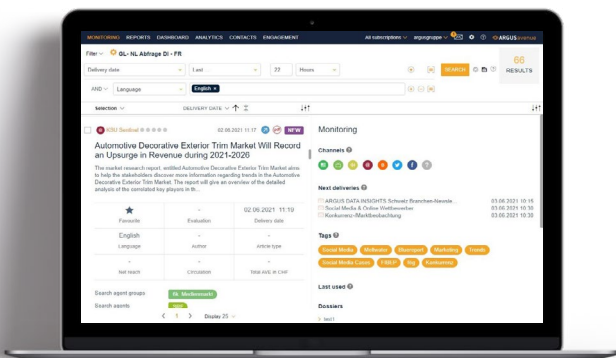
MONITORING REPORTS DASHBOARD ANALYTICS CONTACTS ENGAGEMENT

All subscriptions argusgruppe ARGUS avenue

Filter GL- NL Abfrage DI - FR

Delivery date

Last ...

22

Hours

SEARCH

66 RESULTS

AND Language

English ×

Selection

DELIVERY DATE

EIN Sostwel

02.06.2021 11:17

NEW

Automotive Decorative Exterior Trim Market Will Record an Upsurge in Revenue during 2021-2026

The market research report, entitled Automotive Decorative Exterior Trim Market aims to help the stakeholders discover more information regarding trends in the Automotive Decorative Exterior Trim Market. The report will give an overview of the detailed analysis of the correlated key players in th...

| ★ | - | 02.06.2021 11:10 |
|---|---|---|
| Favourite | Evaluation | Delivery date |
| English | - | - |
| Language | Author | Article type |
| - | - | - |
| Net reach | Circulation | Total AVE in CHF |

Search agent groups

Search agents

Display 25

Monitoring

Channels

Next deliveries

ARGUS DATA INSIGHTS Schweiz Branchen-Newsle... 03.06.2021 10:15
Social Media & Online Wettbewerber 03.06.2021 10:30
Konkurrenz-Marktbeobachtung 03.06.2021 10:30

Tags

Social Media
Medien
Marketing
Trends
Social Media Const
Konkurrenz

Last used

Dossiers

test1